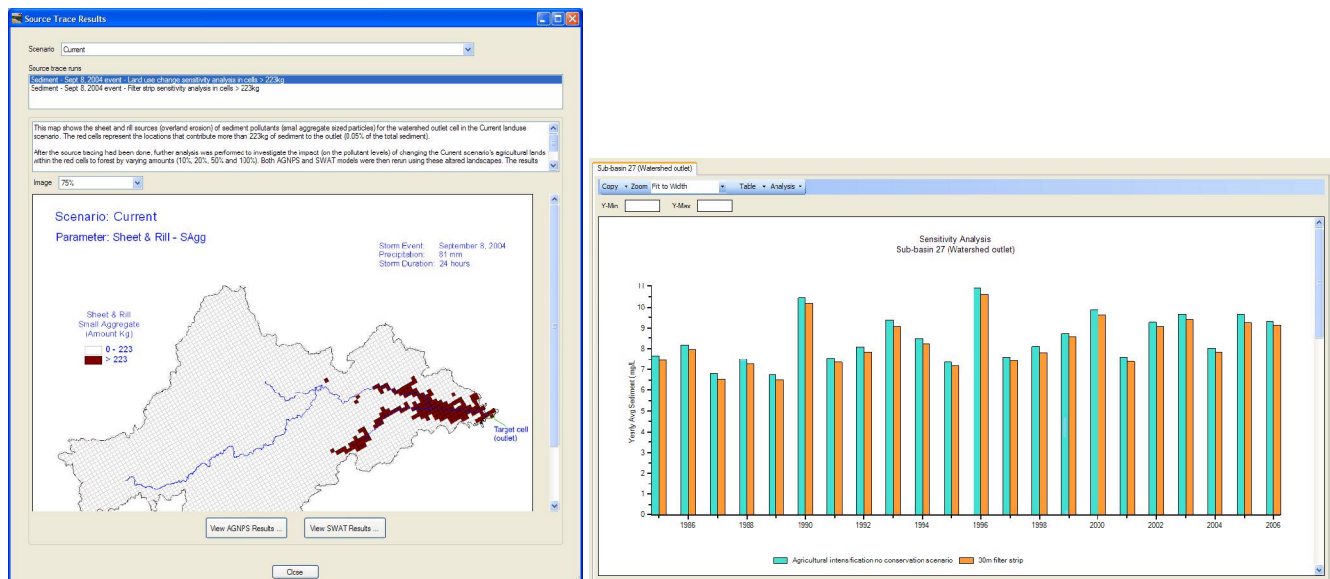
Source Trace Results

Scenario Current

Source trace runs
Sediment - Sept 8, 2004 event - Land use change sensitivity analysis in cells > 223kg
Sediment - Sept 8, 2004 event - Filter strip sensitivity analysis in cells > 223kg

This map shows the sheet and rill sources (overland erosion) of sediment pollutants (small aggregate sized particles) for the watershed outlet cell in the Current landuse scenario. The red cells represent the locations that contribute more than 223kg of sediment to the outlet (0.05% of the total sediment).

After the source tracing had been done, further analysis was performed to investigate the impact (on the pollutant levels) of changing the Current scenario's agricultural lands within the red cells to forest by varying amounts (10%, 20%, 50% and 100%). Both AGNPS and SWAT models were then rerun using these altered landscapes. The results

Image 75%

Scenario: Current
Parameter: Sheet & Rill - SAgg

Storm Event: September 8, 2004
Precipitation: 81 mm
Storm Duration: 24 hours

Sheet & Rill
Small Aggregate
(Amount Kg)
0 - 223
> 223

Target cell (outlet)

View AGNPS Results ...
View SWAT Results ...

Close

Sub-basin 27 (Watershed outlet)

Copy • Zoom Fit to Width • Table • Analysis •

Y-Min Y-Max

Sensitivity Analysis
Sub-basin 27 (Watershed outlet)

Yearly Avg Sediment (mg/L)

0 1 2 3 4 5 6 7 8 9 10 11

1986 1988 1990 1992 1994 1996 1998 2000 2002 2004 2006

Agricultural intensification no conservation scenario
30m filter strip